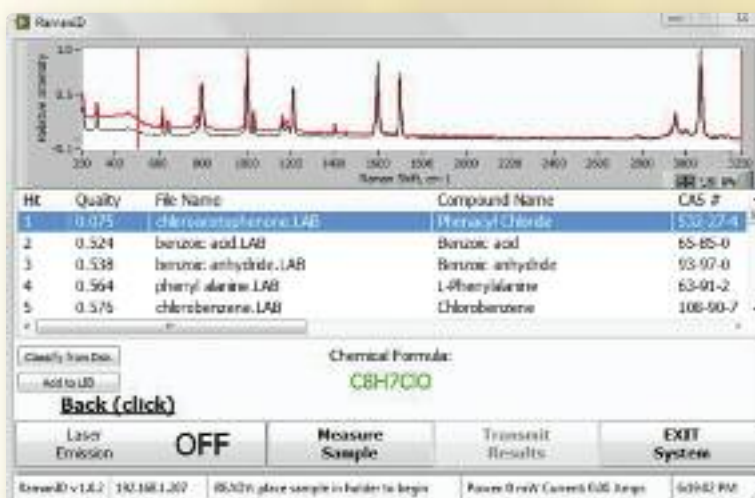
RamanID

1.0
0.5
-0.1
relative intensity

200 400 600 800 1000 1200 1400 1600 1800 2000 2200 2400 2600 2800 3000 3200
Raman Shift, cm-1

| Hit | Quality | File Name | Compound Name | CAS # |
|---|---|---|---|---|
| 1 | 0.075 | chloroacetophenone.LAB | Phenacyl Chloride | 532-27-4 |
| 2 | 0.524 | benzoic acid.LAB | Benzoic acid | 65-85-0 |
| 3 | 0.538 | benzoic anhydride.LAB | Benzoic anhydride | 93-97-0 |
| 4 | 0.564 | phenyl alanine.LAB | L-Phenylalanine | 63-91-2 |
| 5 | 0.576 | chlorobenzene.LAB | Chlorobenzene | 108-90-7 |

Classify from Dsn.
Add to LIB

Chemical Formula:
C8H7ClO

Back (click)

Laser Emission
OFF
Measure Sample
Transmit Results
EXIT System

RamanID v 1.0.2 | 192.168.1.207 | READY: place sample in holder to begin | Power: 0 mW Current: 0.00 Amps | 6:09:02 PM